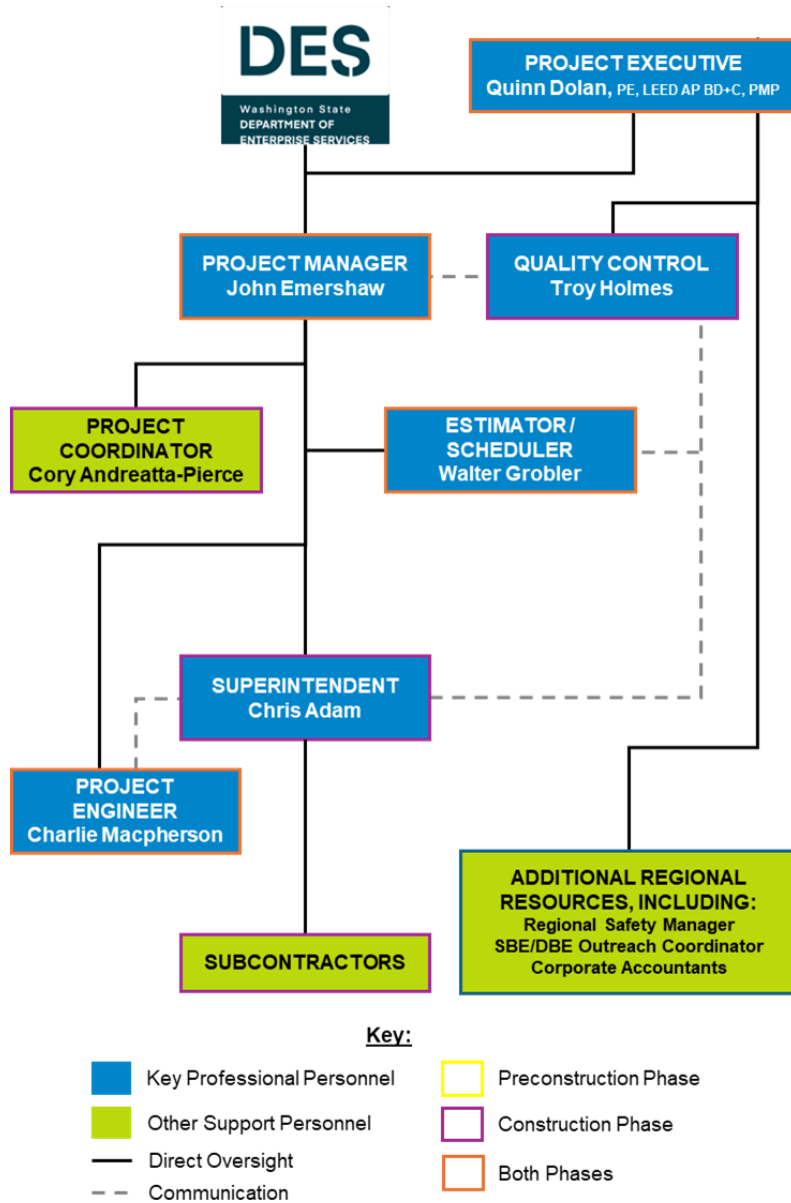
DES
Washington State
DEPARTMENT OF
ENTERPRISE SERVICES

PROJECT EXECUTIVE
Quinn Dolan, PE, LEED AP BD+C, PMP

PROJECT MANAGER
John Emershaw

QUALITY CONTROL
Troy Holmes

PROJECT COORDINATOR
Cory Andreatta-Pierce

ESTIMATOR / SCHEDULER
Walter Grobler

SUPERINTENDENT
Chris Adam

PROJECT ENGINEER
Charlie Macpherson

ADDITIONAL REGIONAL RESOURCES, INCLUDING:
Regional Safety Manager
SBE/DBE Outreach Coordinator
Corporate Accountants

SUBCONTRACTORS

Key:
Key Professional Personnel
Other Support Personnel
Direct Oversight
Communication
Preconstruction Phase
Construction Phase
Both Phases